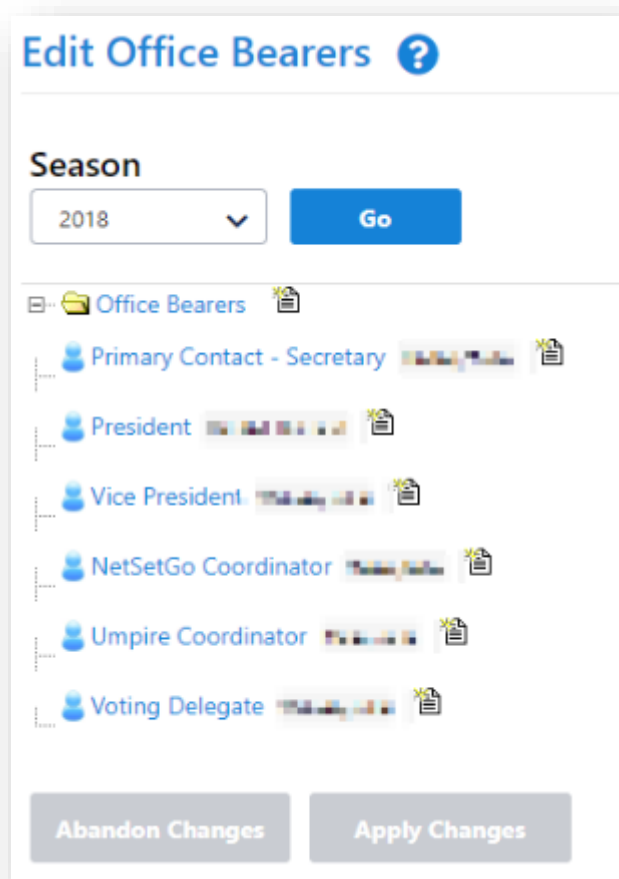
Edit Office Bearers ?

Season

2018

Go

Office Bearers

Primary Contact - Secretary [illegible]

President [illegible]

Vice President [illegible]

NetSetGo Coordinator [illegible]

Umpire Coordinator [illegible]

Voting Delegate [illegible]

Abandon Changes

Apply Changes